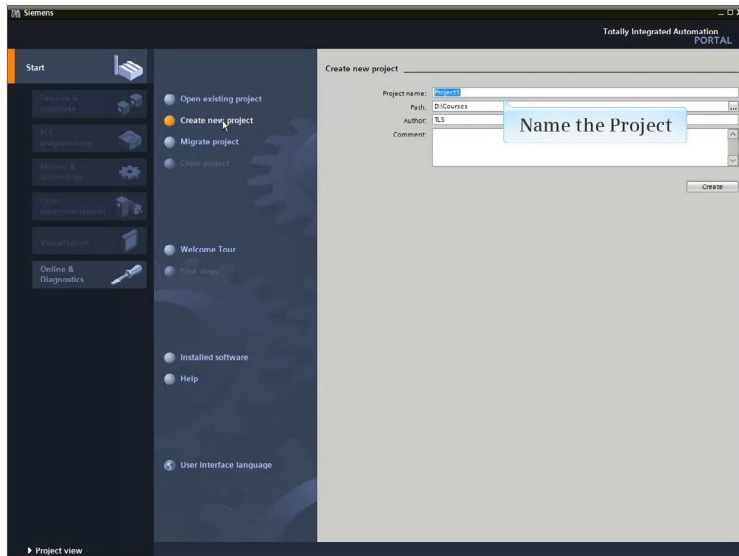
Siemens

Totally Integrated Automation
PORTAL

Start

Devices & networks

PLC programming

Motion & technology

Drive parameterization

Visualization

Online & Diagnostics

Open existing project

Create new project

Migrate project

Close project

Welcome Tour

First steps

Installed software

Help

User interface language

Create new project

Project name: Project1

Path: D:\Courses

Author: TLS

Comment:

Name the Project

Create

▶ Project view